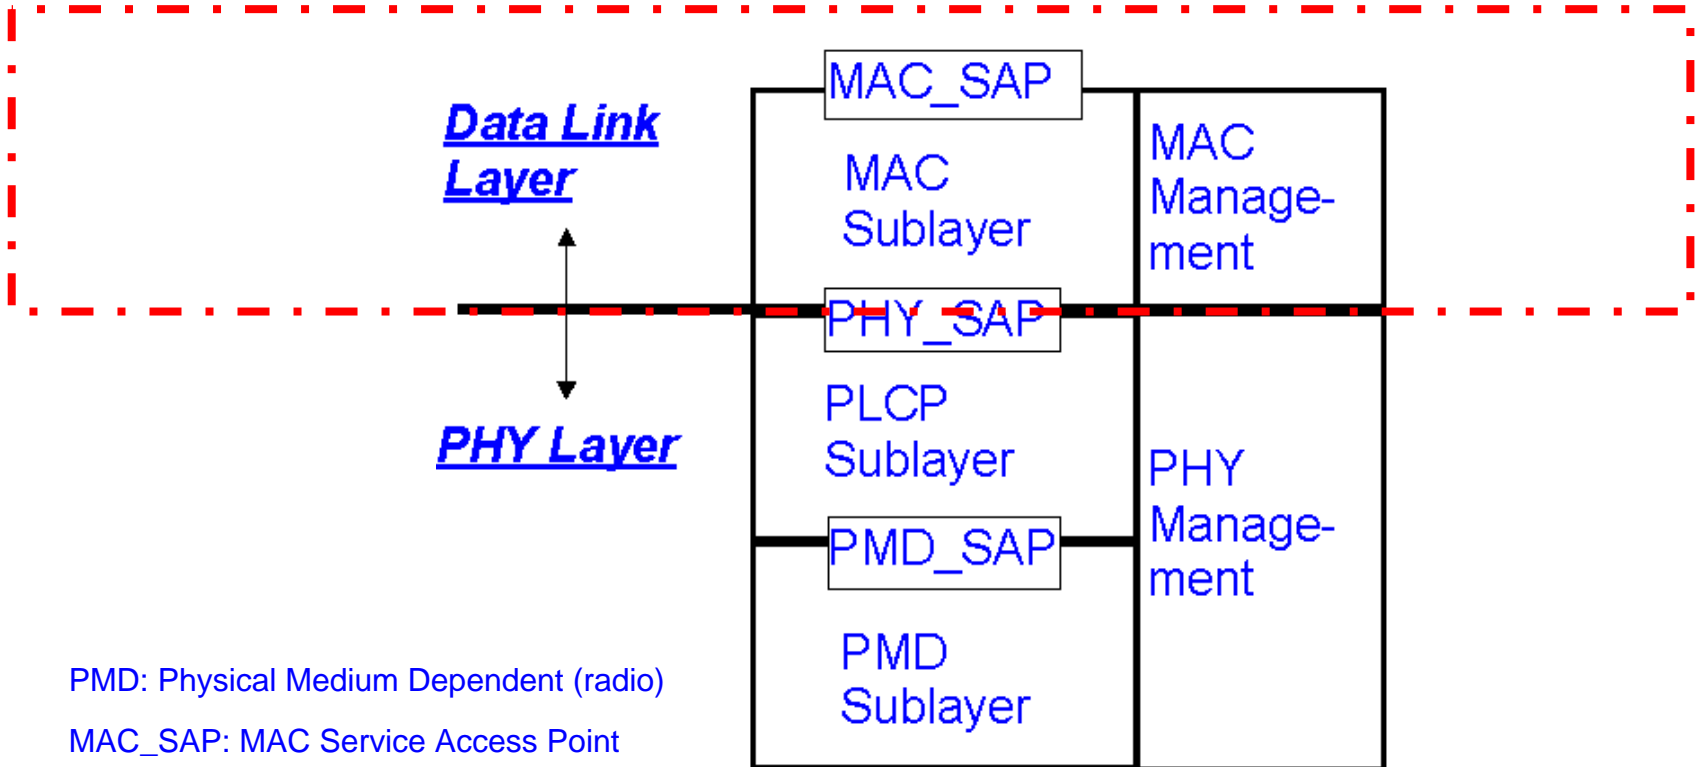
Data Link Layer

PHY Layer

MAC_SAP

MAC Sublayer

MAC Management

PHY_SAP

PLCP Sublayer

PHY Management

PMD_SAP

PMD Sublayer

PMD: Physical Medium Dependent (radio)

MAC_SAP: MAC Service Access Point